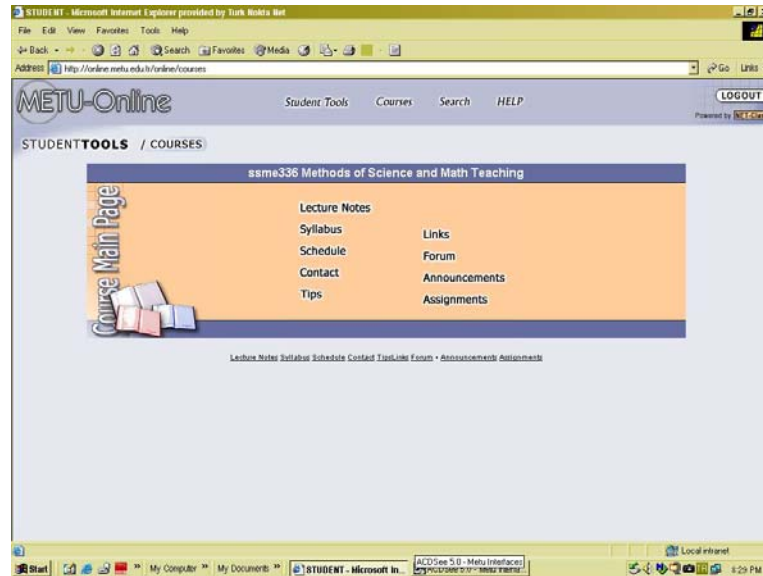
STUDENT - Microsoft Internet Explorer provided by Turk Nokta Net

File Edit View Favorites Tools Help

Back Search Favorites Media

Address http://online.metu.edu.tr/online/courses

Go Links

METU-Online

Student Tools Courses Search HELP

LOGOUT

Powered by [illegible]

STUDENTTOOLS / COURSES

ssme336 Methods of Science and Math Teaching

Course Main Page

Lecture Notes
Syllabus
Schedule
Contact
Tips

Links
Forum
Announcements
Assignments

Lecture Notes Syllabus Schedule Contact TipsLinks Forum • Announcements Assignments

Local intranet

Start My Computer My Documents STUDENT - Microsoft In... ACDSee 5.0 - Metu Interfaces

8:29 PM